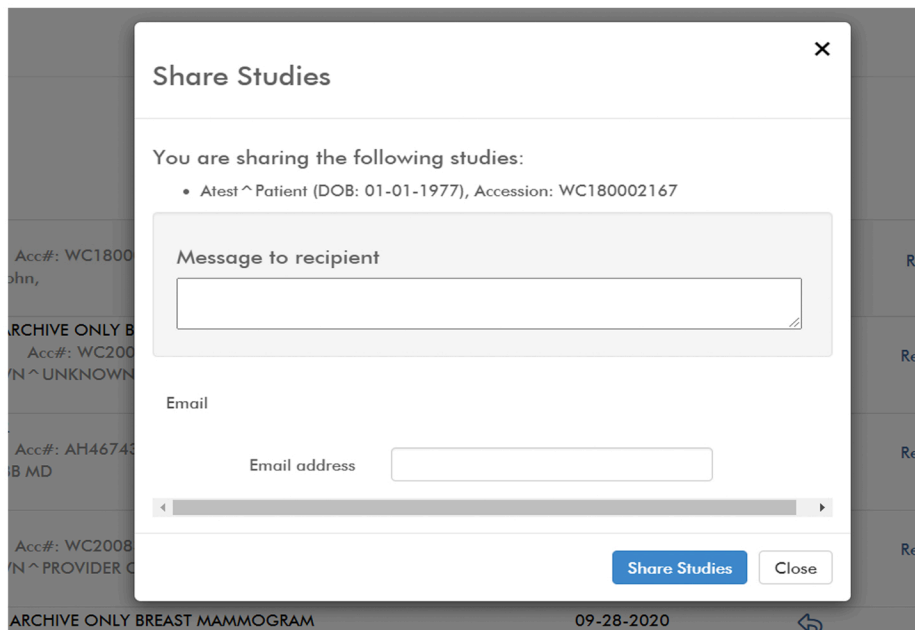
Share Studies

×

You are sharing the following studies:

• Atest^Patient (DOB: 01-01-1977), Accession: WC180002167

Message to recipient

Email

Email address

Share Studies

Close

Acc#: WC1800
ohn,

R

ARCHIVE ONLY B
Acc#: WC200
/N^UNKNOWN

Re

Acc#: AH46743
3B MD

Re

Acc#: WC2008
/N^PROVIDER C

Re

ARCHIVE ONLY BREAST MAMMOGRAM

09-28-2020